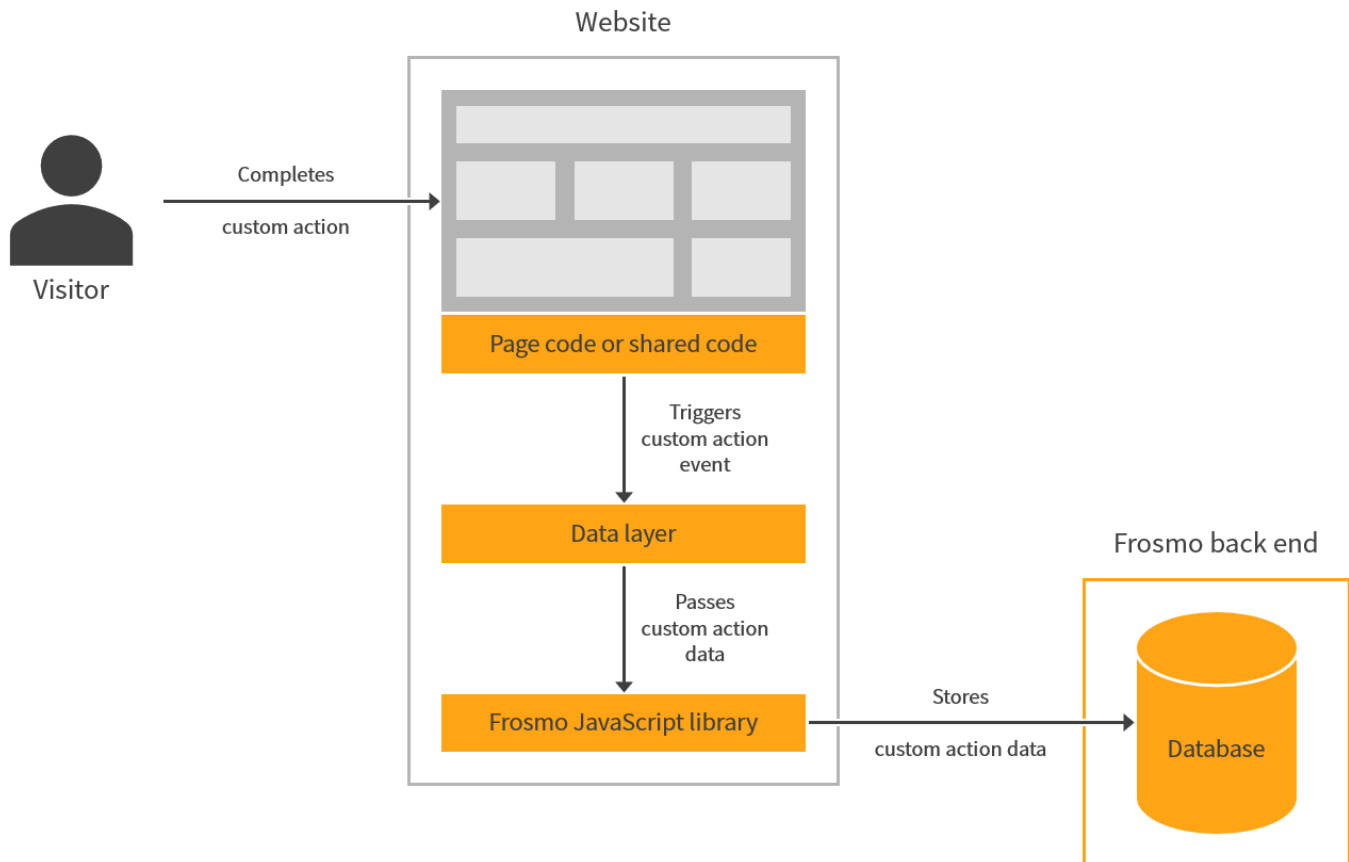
Website

Visitor

Completes

custom action

Page code or shared code

Triggers custom action event

Data layer

Passes custom action data

Frosmo JavaScript library

Stores

custom action data

Frosmo back end

Database